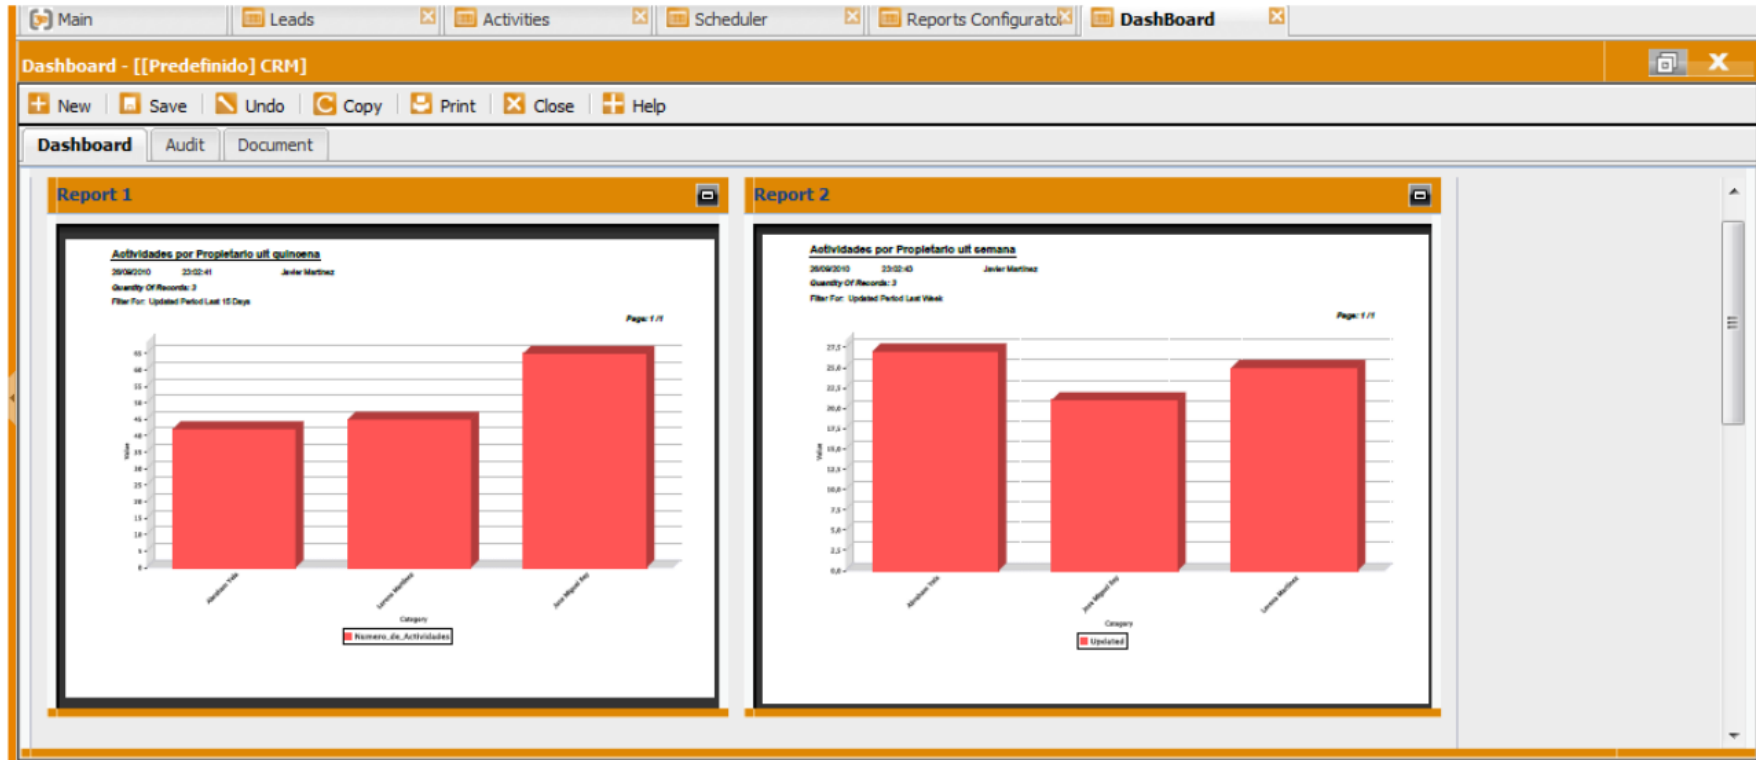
Main | Leads | Activities | Scheduler | Reports Configurato | DashBoard

Dashboard - [[Predefinido] CRM]

New Save Undo Copy Print Close Help

Dashboard Audit Document

Report 1

Actividades por Propietario ult quincena
28/09/2010 23:02:41 Javier Martinez
Quantity Of Records: 3
Filter For: Updated Period Last 15 Days
Page: 1 / 1

Value

Abraham Vela
Lorena Martinez
Jose Miguel Rey

Category

Numero_de_Actividades

Report 2

Actividades por Propietario ult semana
28/09/2010 23:02:43 Javier Martinez
Quantity Of Records: 3
Filter For: Updated Period Last Week
Page: 1 / 1

27,5
25,0
22,5
20,0
17,5
15,0
12,5
10,0
7,5
5,0
2,5
0,0

Value

Abraham Vela
Jose Miguel Rey
Lorena Martinez

Category

Updated